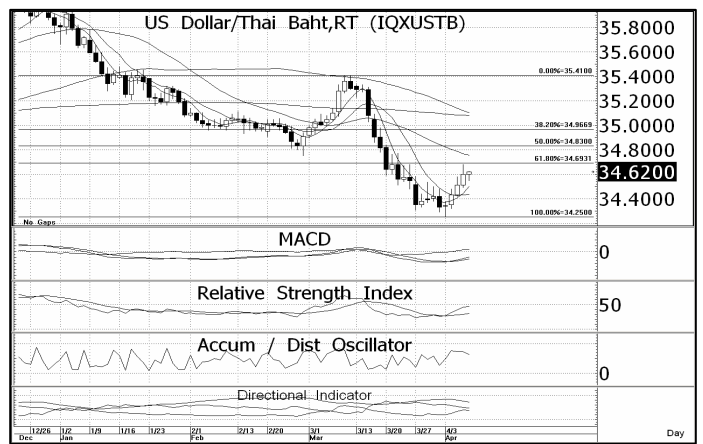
US Dollar/Thai Baht,RT (IQXUSTB)

35.8000
35.6000
35.4000
35.2000
35.0000
34.8000
34.6200
34.4000

0.00%=35.4100
38.20%=34.9669
50.00%=34.8300
61.80%=34.6931
100.00%=34.2500

No Gaps

MACD
0

Relative Strength Index
50

Accum / Dist Oscillator
0

Directional Indicator

12/26 1/2 1/9 1/16 1/23 2/1 2/13 2/20 3/1 3/13 3/20 3/27 4/3
Dec Jan Feb Mar Apr

Day